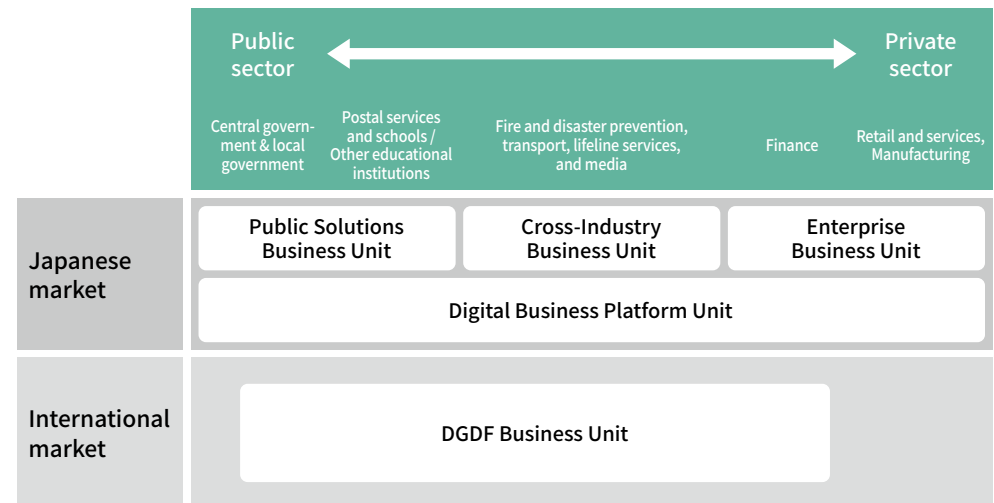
Public sector

Private sector

Central government & local government

Postal services and schools / Other educational institutions

Fire and disaster prevention, transport, lifeline services, and media

Finance

Retail and services, Manufacturing

Japanese market

Public Solutions Business Unit

Cross-Industry Business Unit

Enterprise Business Unit

Digital Business Platform Unit

International market

DGDF Business Unit